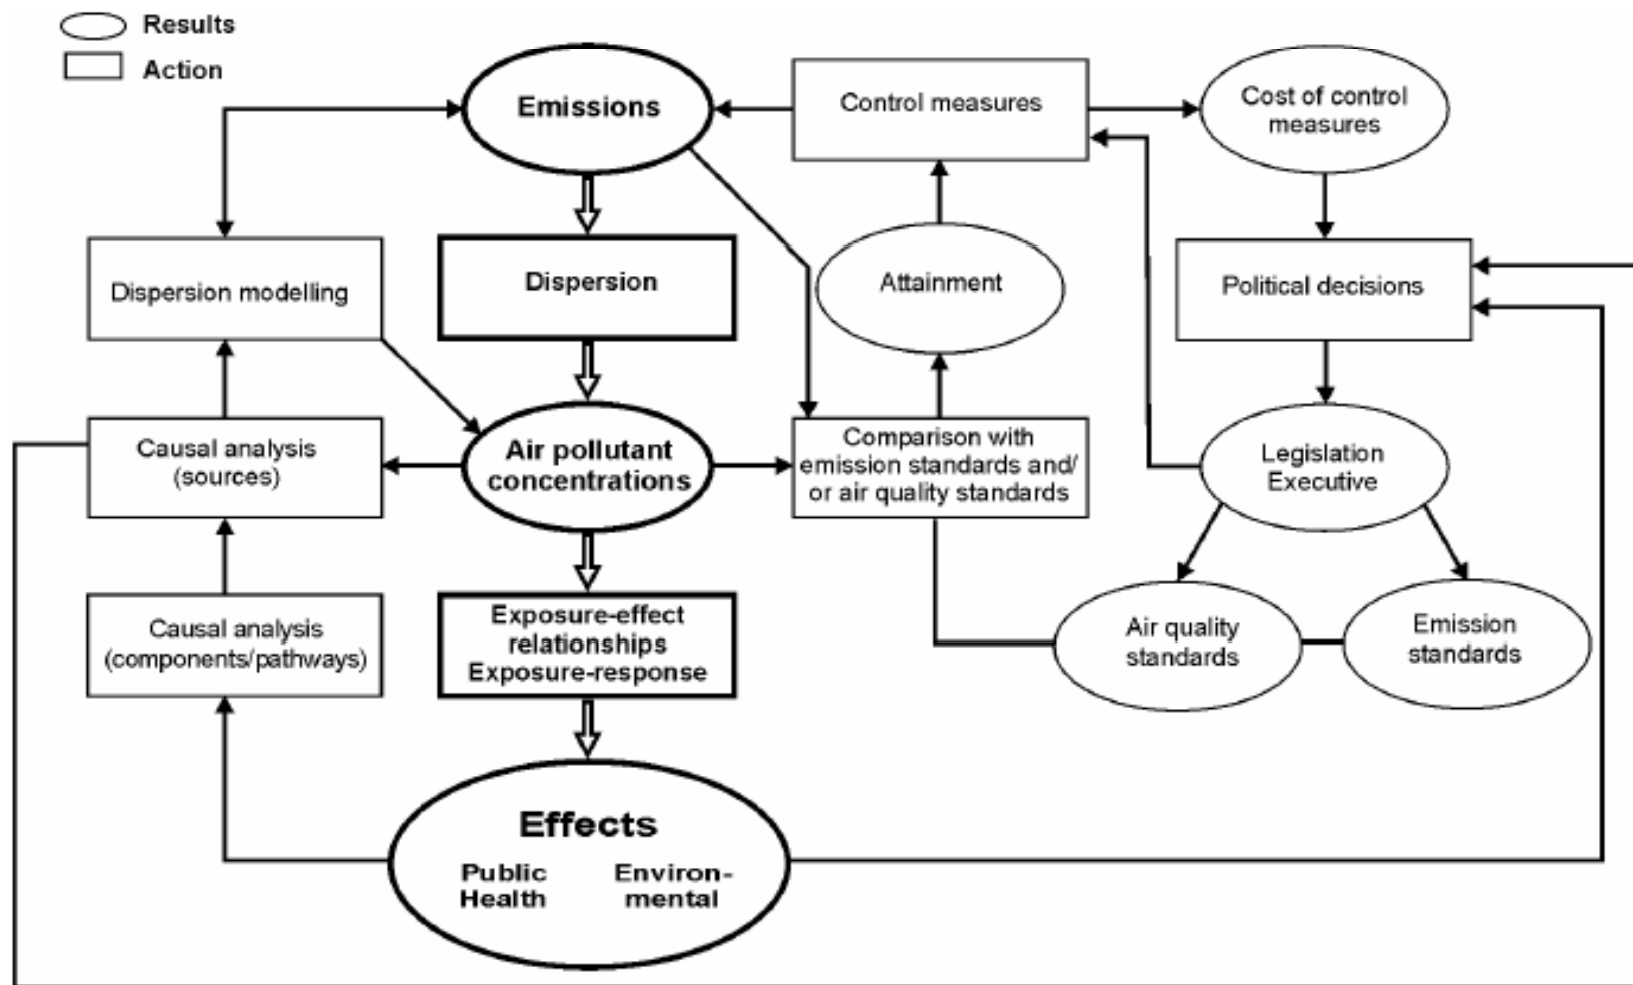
Results
Action

Emissions
Control measures
Cost of control measures
Dispersion modelling
Dispersion
Attainment
Political decisions
Causal analysis (sources)
Air pollutant concentrations
Comparison with emission standards and/ or air quality standards
Legislation Executive
Causal analysis (components/pathways)
Exposure-effect relationships Exposure-response
Air quality standards
Emission standards
Effects
Public Health
Environmental